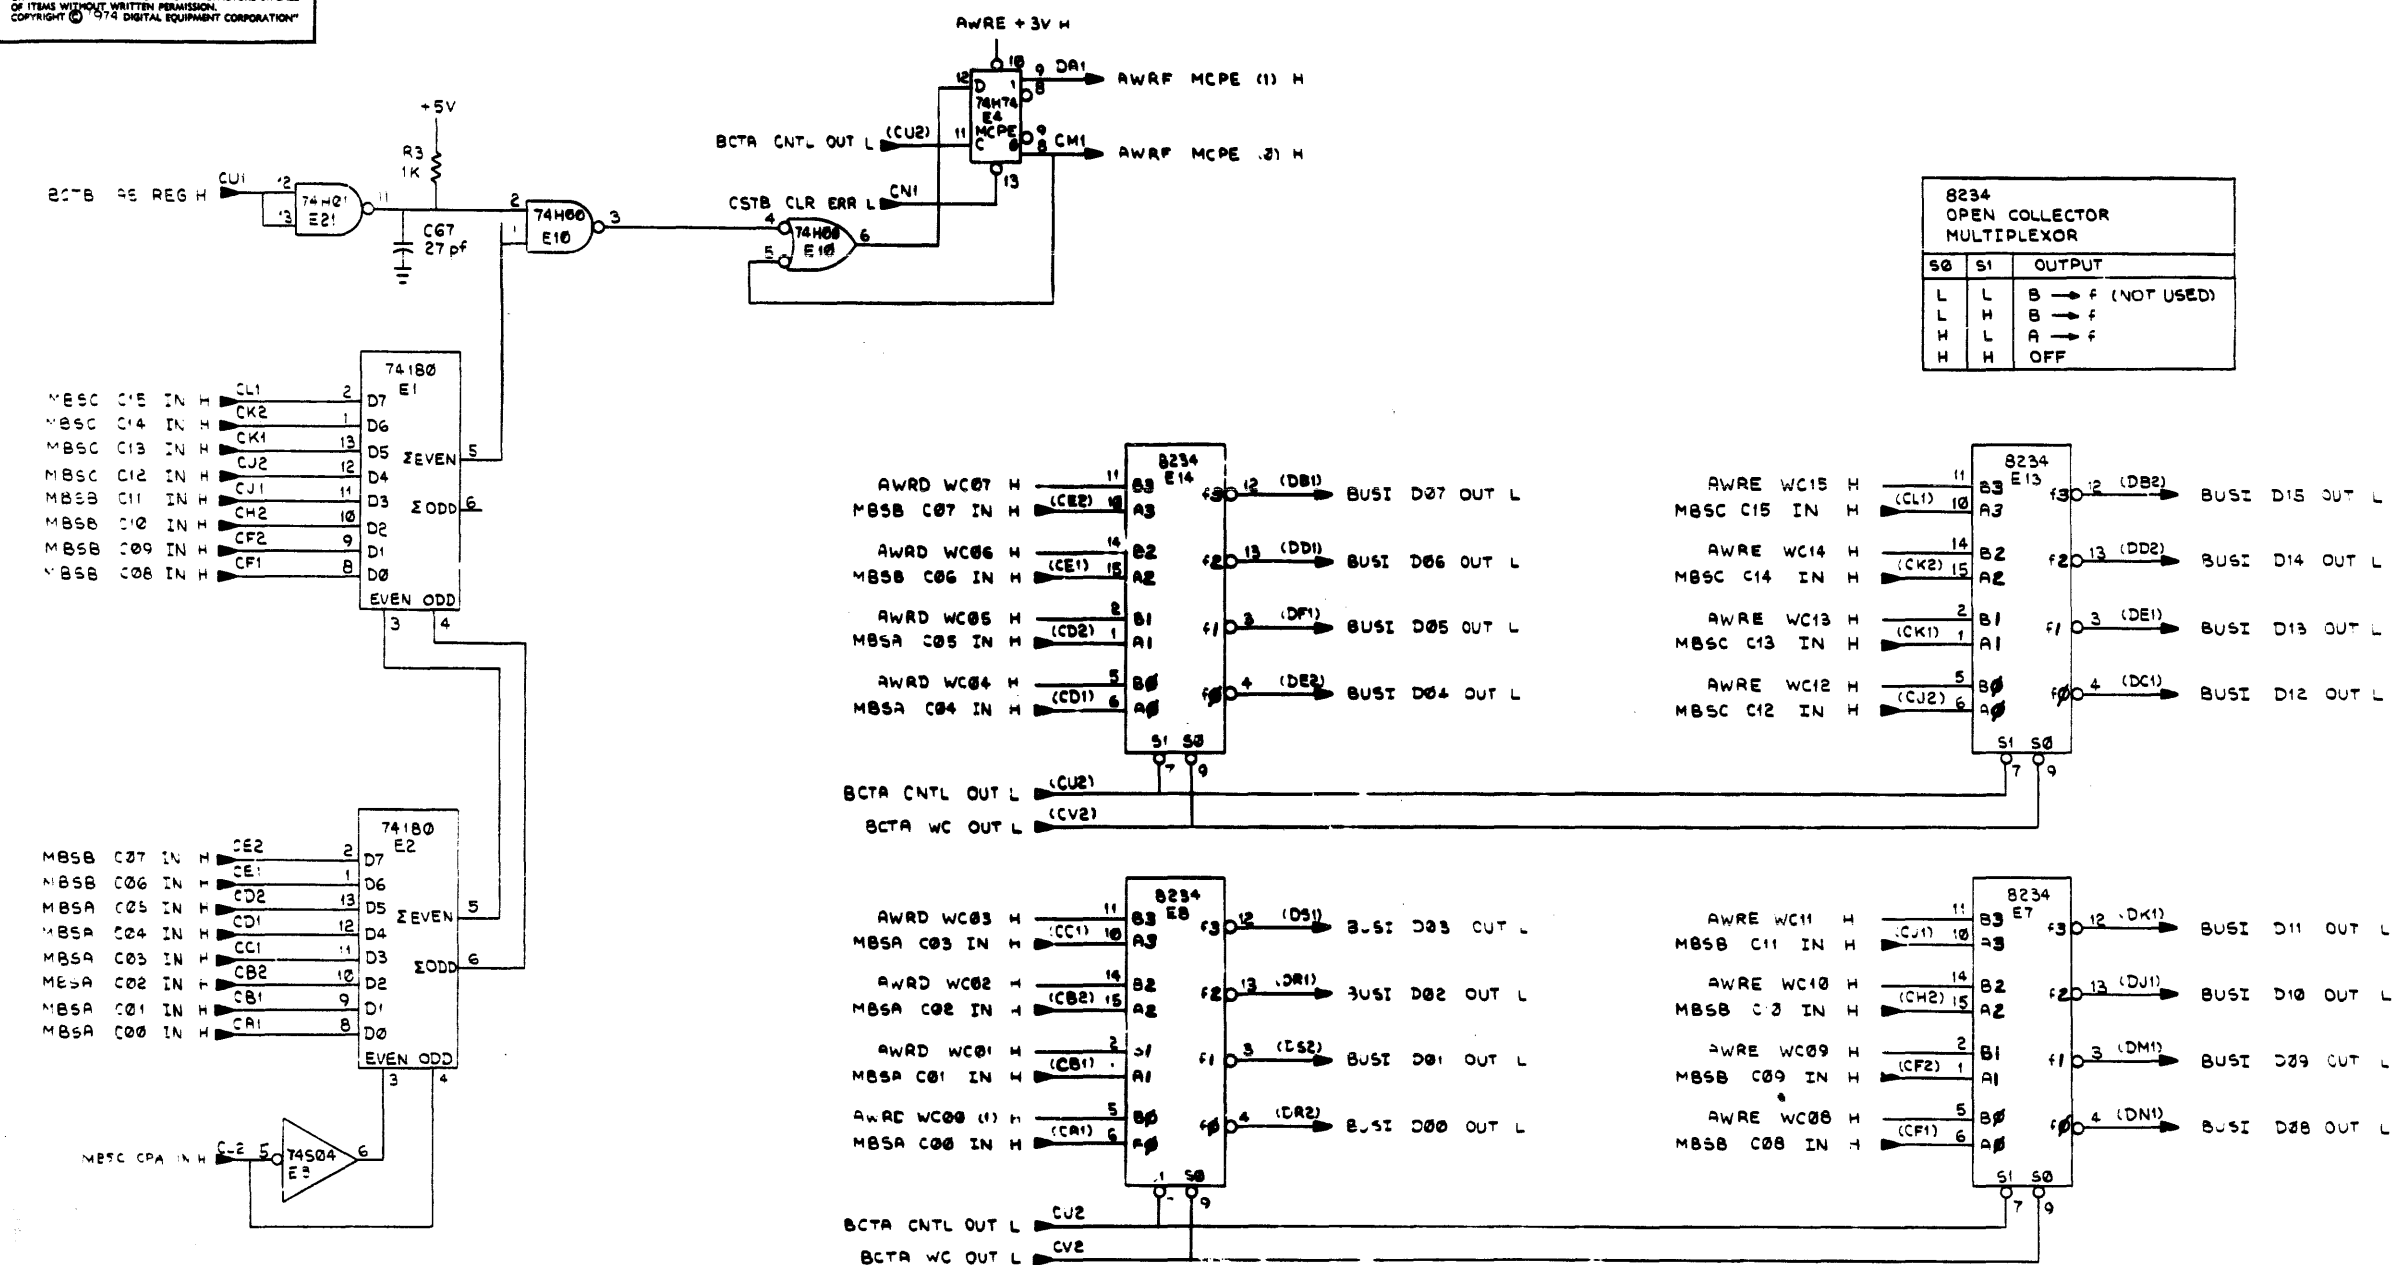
OF ITEMS WITHOUT WRITTEN PERMISSION.
COPYRIGHT © 1974 DIGITAL EQUIPMENT CORPORATION

AWRE + 3V H

10 9 DA1
12 D 74H74 E4 MCPE
AWRF MCPE (1) H
BCTA CNTL OUT L (CU2) 11 C
9 8 CM1 AWRF MCPE (2) H
13

+5V
R3 1K
BCTB RE REG H CU1 12 13 74H21 E21 11
C67 27 pf
2 1 74H00 E10 3
CSTB CLR ERR L CN1
4 5 74H08 E10 6

| 8234 OPEN COLLECTOR MULTIPLEXOR | | |
|---|---|---|
| S0 | S1 | OUTPUT |
| L | L | B → f (NOT USED) |
| L | H | B → f |
| H | L | A → f |
| H | H | OFF |

74180 E1
MBSC C15 IN H CL1 2 D7
MBSC C14 IN H CK2 1 D6
MBSC C13 IN H CK1 13 D5 ΣEVEN 5
MBSC C12 IN H CJ2 12 D4
MBSB C11 IN H CJ1 11 D3
MBSB C10 IN H CH2 10 D2 ΣODD 6
MBSB C09 IN H CF2 9 D1
MBSB C08 IN H CF1 8 D0
EVEN ODD 3 4

8234 E14
AWRD WC07 H 11 B3
MBSB C07 IN H (CE2) 10 A3 f3 12 (DB1) BUSI D07 OUT L
AWRD WC06 H 14 B2
MBSB C06 IN H (CE1) 15 A2 f2 13 (DD1) BUSI D06 OUT L
AWRD WC05 H 2 B1
MBSA C05 IN H (CD2) 1 A1 f1 3 (DF1) BUSI D05 OUT L
AWRD WC04 H 5 B0
MBSA C04 IN H (CD1) 6 A0 f0 4 (DE2) BUSI D04 OUT L
S1 S0 7 9

8234 E13
AWRE WC15 H 11 B3
MBSC C15 IN H (CL1) 10 A3 f3 12 (DB2) BUSI D15 OUT L
AWRE WC14 H 14 B2
MBSC C14 IN H (CK2) 15 A2 f2 13 (DD2) BUSI D14 OUT L
AWRE WC13 H 2 B1
MBSC C13 IN H (CK1) 1 A1 f1 3 (DE1) BUSI D13 OUT L
AWRE WC12 H 5 B0
MBSC C12 IN H (CJ2) 6 A0 f0 4 (DC1) BUSI D12 OUT L
S1 S0 7 9

BCTA CNTL OUT L (CU2)
BCTA WC OUT L (CV2)

74180 E2
MBSB C07 IN H CE2 2 D7
MBSB C06 IN H CE1 1 D6
MBSA C05 IN H CD2 13 D5 ΣEVEN 5
MBSA C04 IN H CD1 12 D4
MBSA C03 IN H CC1 11 D3
MBSA C02 IN H CB2 10 D2 ΣODD 6
MBSA C01 IN H CB1 9 D1
MBSA C00 IN H CA1 8 D0
EVEN ODD 3 4

MBSC CPA IN H C-2 5 74S04 E3 6

8234 E8
AWRD WC03 H 11 B3
MBSA C03 IN H (CC1) 10 A3 f3 12 (DS1) BUSI D03 OUT L
AWRD WC02 H 14 B2
MBSA C02 IN H (CB2) 15 A2 f2 13 (DR1) BUSI D02 OUT L
AWRD WC01 H 2 B1
MBSA C01 IN H (CB1) 1 A1 f1 3 (DS2) BUSI D01 OUT L
AWRE WC00 (1) H 5 B0
MBSA C00 IN H (CA1) 6 A0 f0 4 (DR2) BUSI D00 OUT L
S1 S0 7 9

8234 E7
AWRE WC11 H 11 B3
MBSB C11 IN H (CJ1) 10 A3 f3 12 (DK1) BUSI D11 OUT L
AWRE WC10 H 14 B2
MBSB C10 IN H (CH2) 15 A2 f2 13 (DJ1) BUSI D10 OUT L
AWRE WC09 H 2 B1
MBSB C09 IN H (CF2) 1 A1 f1 3 (DM1) BUSI D09 OUT L
AWRE WC08 H 5 B0
MBSB C08 IN H (CF1) 6 A0 f0 4 (DN1) BUSI D08 OUT L
S1 S0 7 9

BCTA CNTL OUT L CU2
BCTA WC OUT L CV2